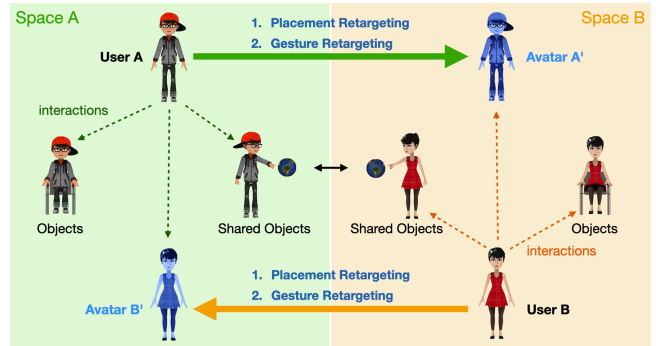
Space A

Space B

User A

1. Placement Retargeting
2. Gesture Retargeting

Avatar A'

interactions

Objects

Shared Objects

Shared Objects

Objects

interactions

Avatar B'

1. Placement Retargeting
2. Gesture Retargeting

User B